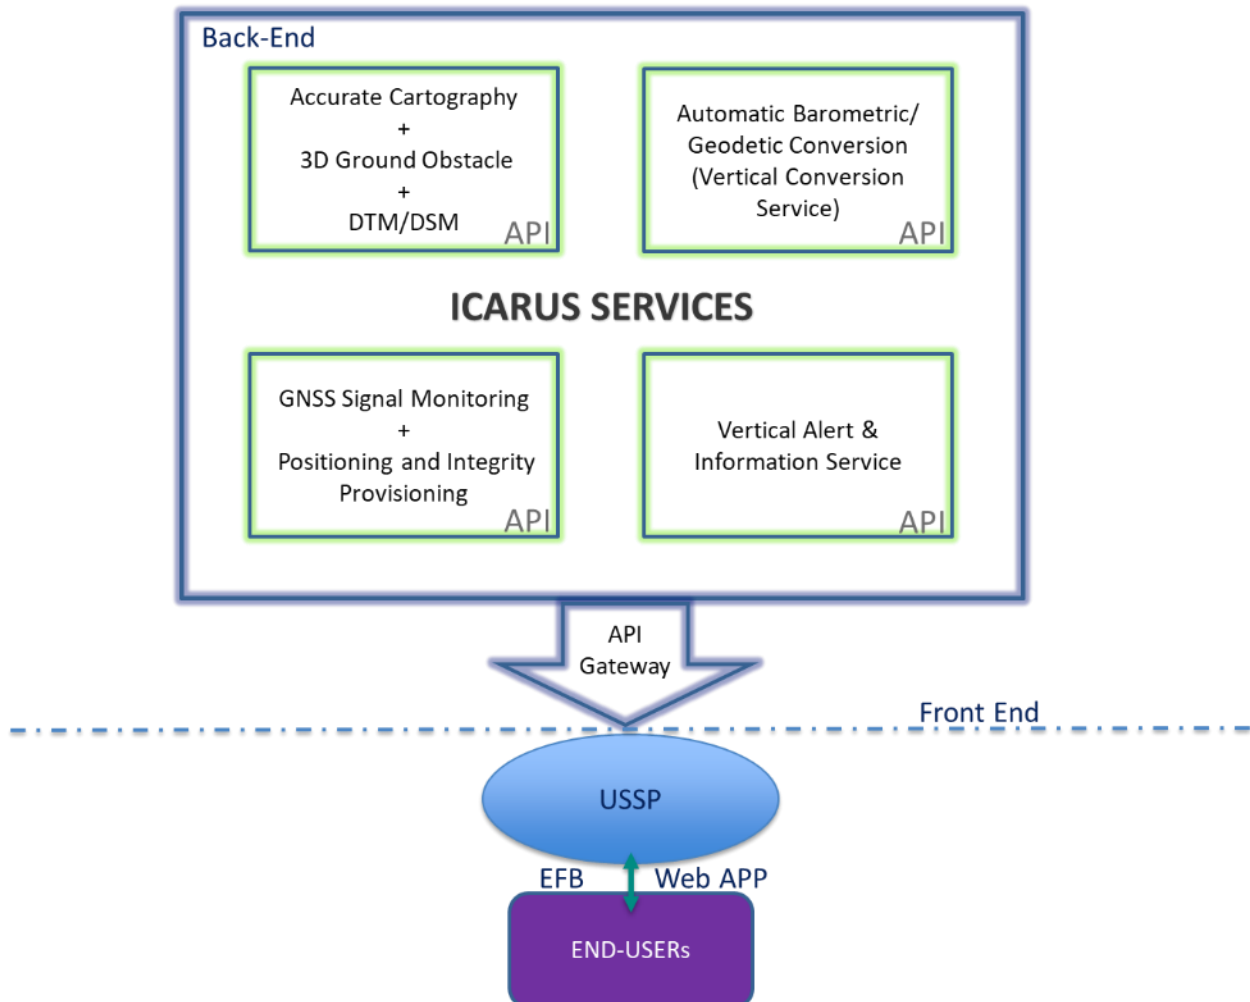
Back-End

Accurate Cartography
+
3D Ground Obstacle
+
DTM/DSM
API

Automatic Barometric/ Geodetic Conversion (Vertical Conversion Service)
API

ICARUS SERVICES

GNSS Signal Monitoring
+
Positioning and Integrity Provisioning
API

Vertical Alert & Information Service
API

API Gateway

Front End

USSP

EFB

Web APP

END-USERs